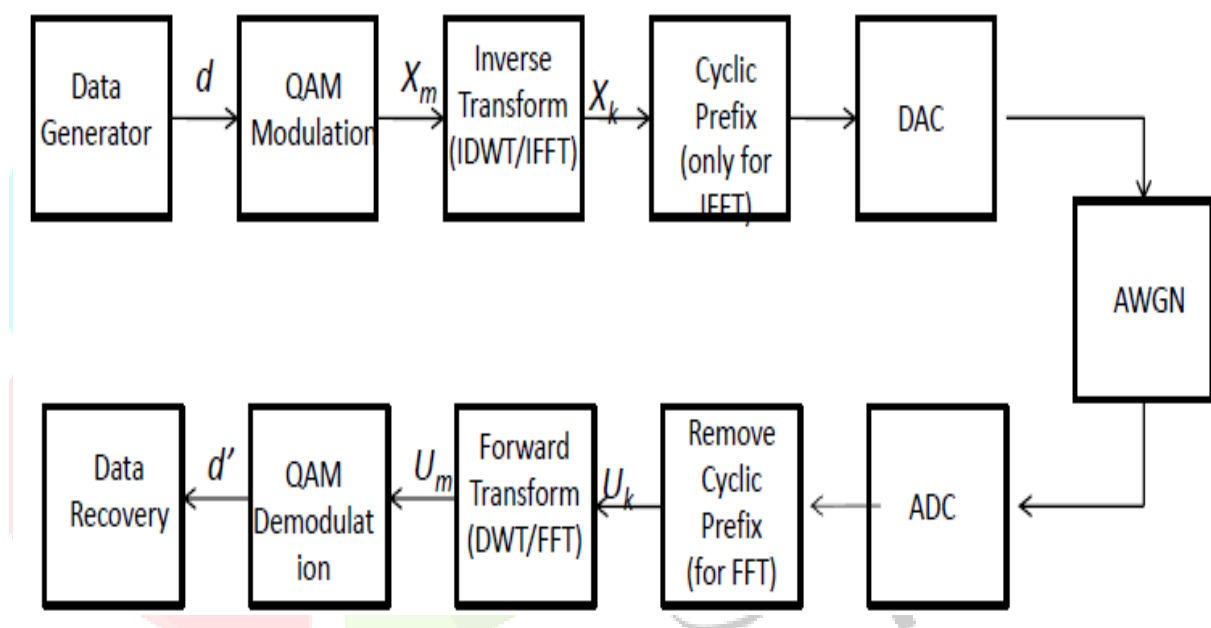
Data Generator

$d$

QAM Modulation

$X_m$

Inverse Transform (IDWT/IFFT)

$X_k$

Cyclic Prefix (only for IFFT)

DAC

AWGN

ADC

Remove Cyclic Prefix (for FFT)

$U_k$

Forward Transform (DWT/FFT)

$U_m$

QAM Demodulation

$d'$

Data Recovery